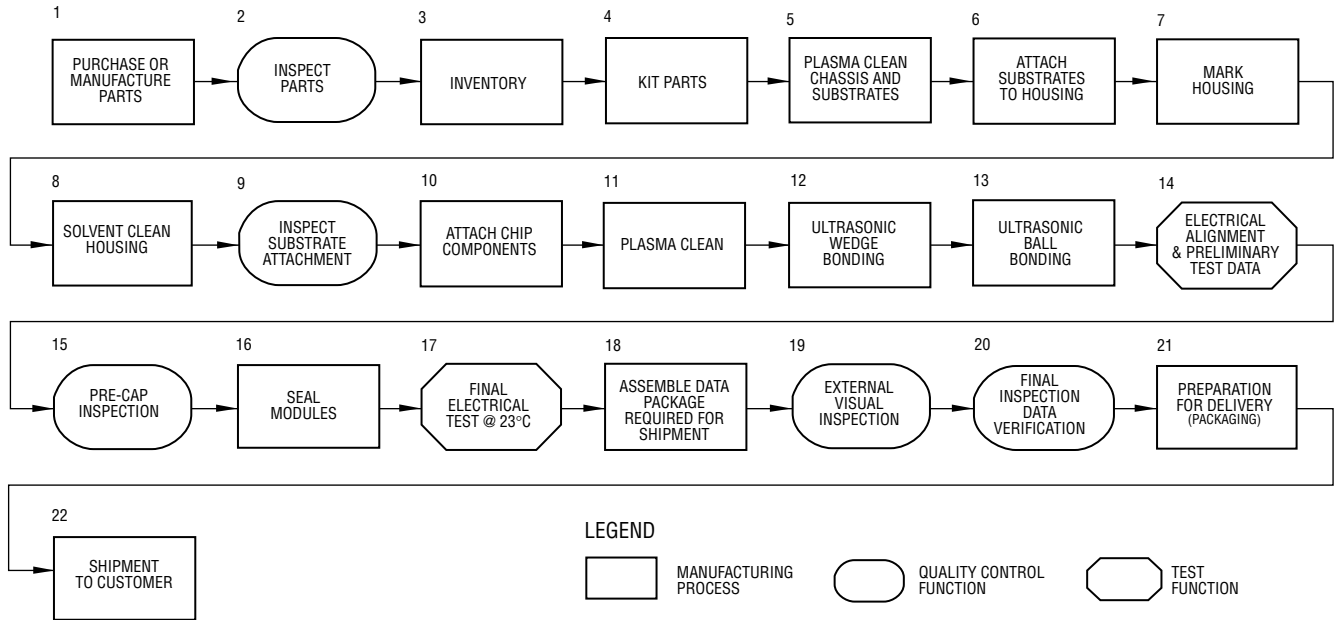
1
PURCHASE OR MANUFACTURE PARTS

2
INSPECT PARTS

3
INVENTORY

4
KIT PARTS

5
PLASMA CLEAN CHASSIS AND SUBSTRATES

6
ATTACH SUBSTRATES TO HOUSING

7
MARK HOUSING

8
SOLVENT CLEAN HOUSING

9
INSPECT SUBSTRATE ATTACHMENT

10
ATTACH CHIP COMPONENTS

11
PLASMA CLEAN

12
ULTRASONIC WEDGE BONDING

13
ULTRASONIC BALL BONDING

14
ELECTRICAL ALIGNMENT & PRELIMINARY TEST DATA

15
PRE-CAP INSPECTION

16
SEAL MODULES

17
FINAL ELECTRICAL TEST @ 23°C

18
ASSEMBLE DATA PACKAGE REQUIRED FOR SHIPMENT

19
EXTERNAL VISUAL INSPECTION

20
FINAL INSPECTION DATA VERIFICATION

21
PREPARATION FOR DELIVERY (PACKAGING)

22
SHIPMENT TO CUSTOMER

LEGEND

MANUFACTURING PROCESS

QUALITY CONTROL FUNCTION

TEST FUNCTION